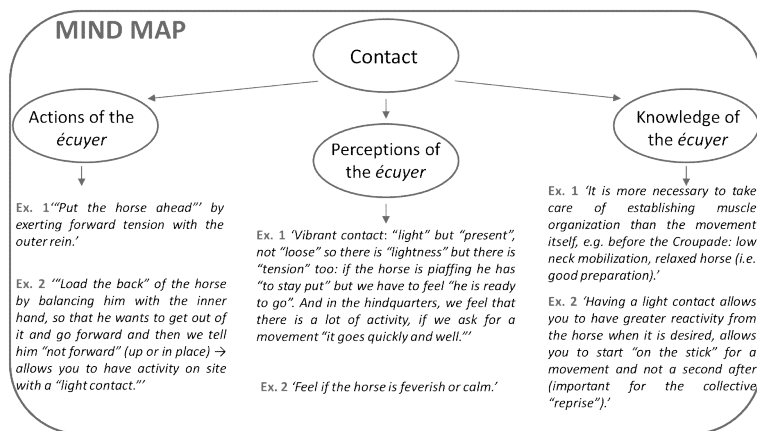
MIND MAP

Contact

Actions of the *écuyer*

Ex. 1 '"Put the horse ahead"' by exerting forward tension with the outer rein.'

Ex. 2 '"Load the back" of the horse by balancing him with the inner hand, so that he wants to get out of it and go forward and then we tell him "not forward" (up or in place) → allows you to have activity on site with a "light contact."'

Perceptions of the *écuyer*

Ex. 1 'Vibrant contact: "light" but "present", not "loose" so there is "lightness" but there is "tension" too: if the horse is piaffing he has "to stay put" but we have to feel "he is ready to go". And in the hindquarters, we feel that there is a lot of activity, if we ask for a movement "it goes quickly and well."'

Ex. 2 'Feel if the horse is feverish or calm.'

Knowledge of the *écuyer*

Ex. 1 'It is more necessary to take care of establishing muscle organization than the movement itself, e.g. before the Croupade: low neck mobilization, relaxed horse (i.e. good preparation).'

Ex. 2 'Having a light contact allows you to have greater reactivity from the horse when it is desired, allows you to start "on the stick" for a movement and not a second after (important for the collective "reprise").'